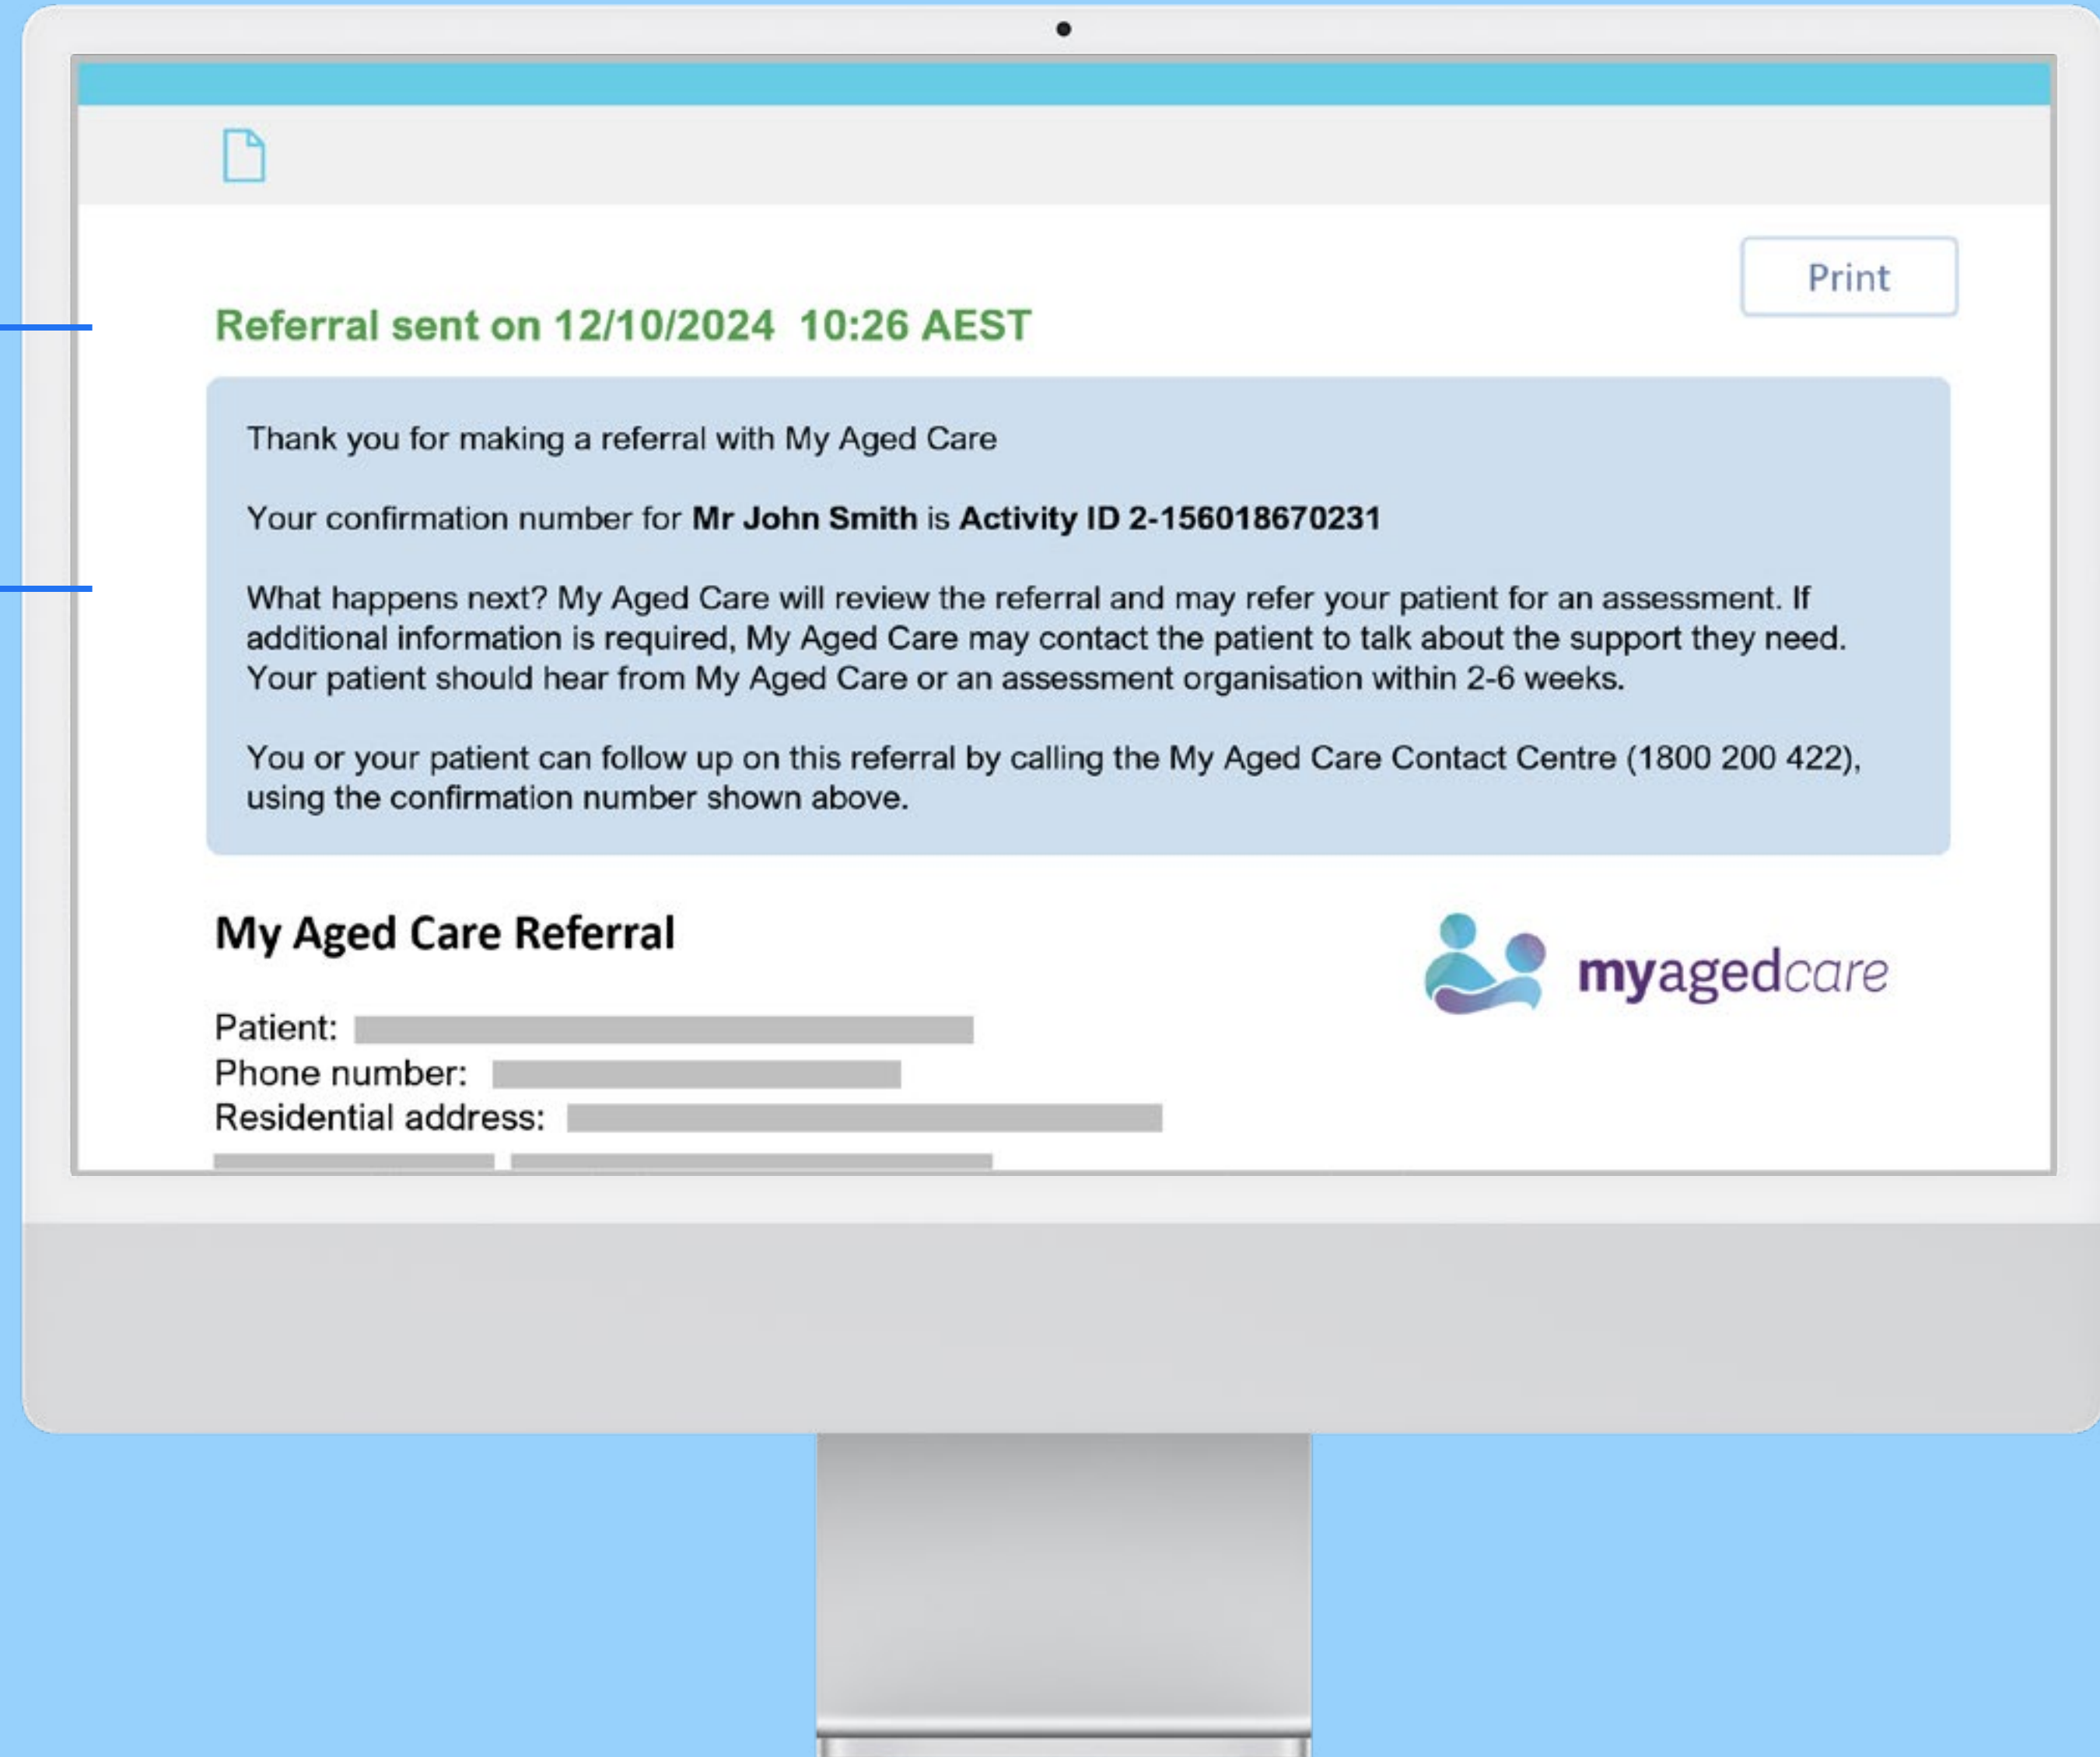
Print

Referral sent on 12/10/2024 10:26 AEST

Thank you for making a referral with My Aged Care

Your confirmation number for **Mr John Smith** is **Activity ID 2-156018670231**

What happens next? My Aged Care will review the referral and may refer your patient for an assessment. If additional information is required, My Aged Care may contact the patient to talk about the support they need. Your patient should hear from My Aged Care or an assessment organisation within 2-6 weeks.

You or your patient can follow up on this referral by calling the My Aged Care Contact Centre (1800 200 422), using the confirmation number shown above.

My Aged Care Referral

myagedcare

Patient: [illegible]
Phone number: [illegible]
Residential address: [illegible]